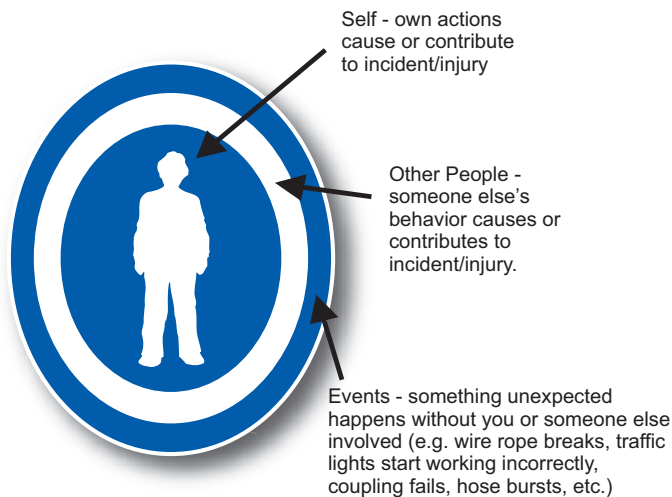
Self - own actions cause or contribute to incident/injury

Other People - someone else's behavior causes or contributes to incident/injury.

Events - something unexpected happens without you or someone else involved (e.g. wire rope breaks, traffic lights start working incorrectly, coupling fails, hose bursts, etc.)